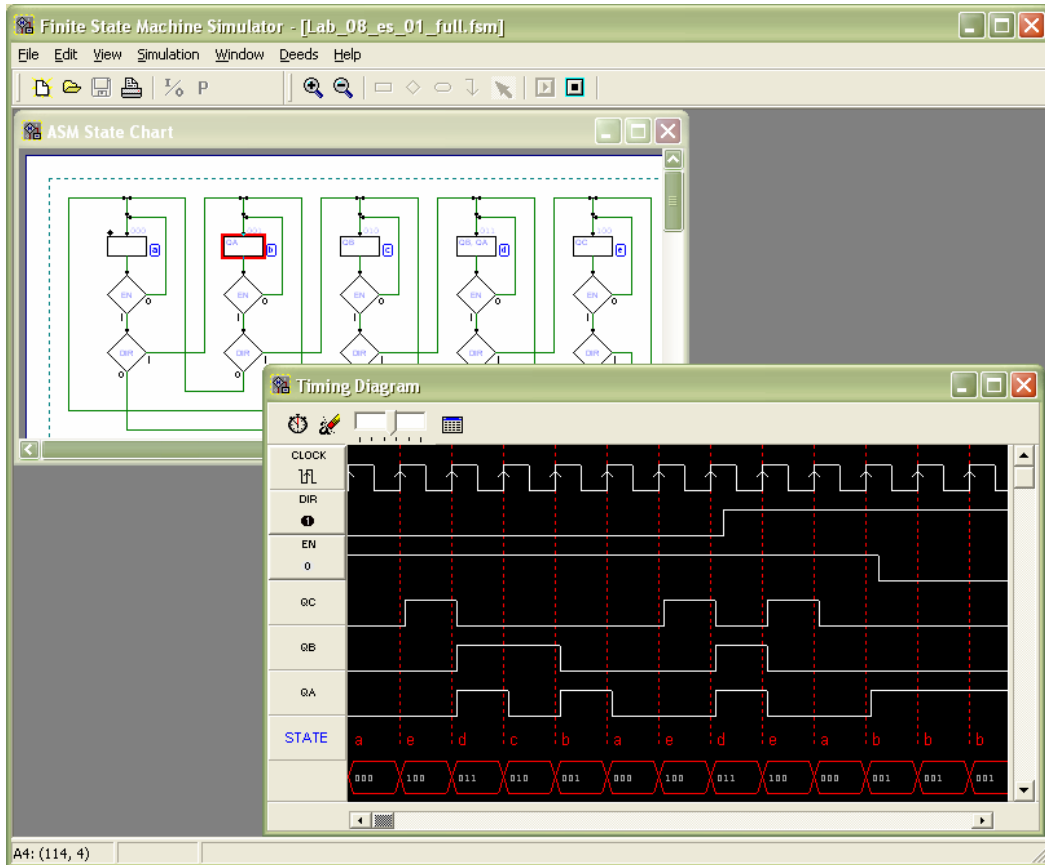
Finite State Machine Simulator - [Lab_08_es_01_full.fsm]

File Edit View Simulation Window Deeds Help

ASM State Chart

000 a
QA 001 b
QB 010 c
QB, QA 011 d
QC 100 e

EN 0 1
DIR 0 1

Timing Diagram

CLOCK
DIR
EN
0
QC
QB
QA
STATE

a e d c b a e d e a b b b

000 100 011 010 001 000 100 011 100 000 001 001 001

A4: (114, 4)